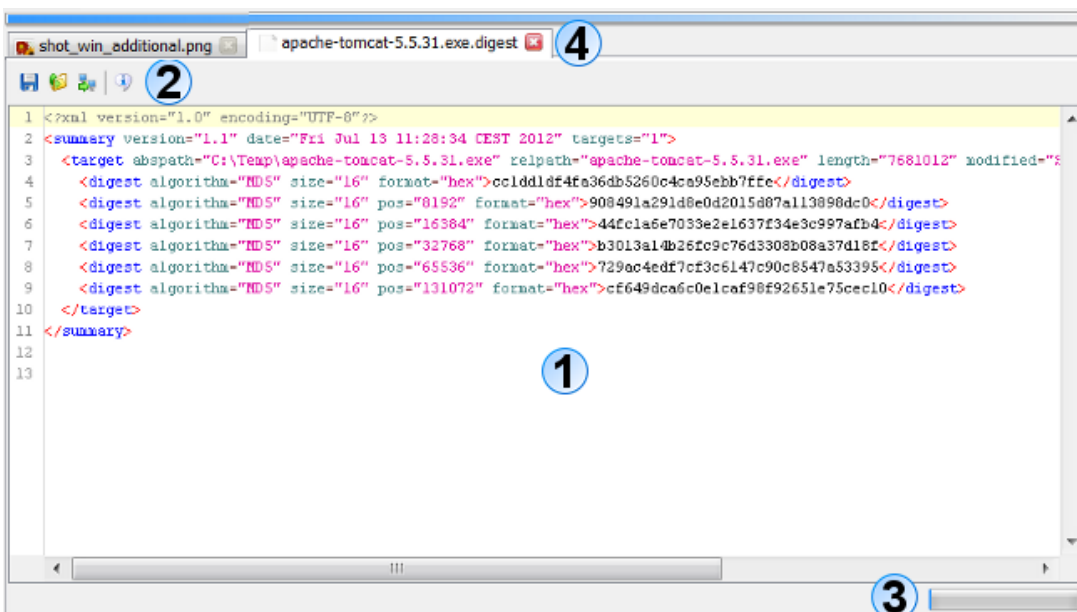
shot_win_additional.png apache-tomcat-5.5.31.exe.digest 4

2

1 <?xml version="1.0" encoding="UTF-8"?>
2 <summary version="1.1" date="Fri Jul 13 11:28:34 CEST 2012" targets="1">
3 <target abspath="C:\Temp\apache-tomcat-5.5.31.exe" relpath="apache-tomcat-5.5.31.exe" length="7681012" modified="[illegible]
4 <digest algorithm="MD5" size="16" format="hex">cc1dd1df4fa36db5260c4ca95ebb7ffe</digest>
5 <digest algorithm="MD5" size="16" pos="8192" format="hex">908491a291d8e0d2015d87a113898dc0</digest>
6 <digest algorithm="MD5" size="16" pos="16384" format="hex">44fc1a6e7033e2e1637f34e3c997afb4</digest>
7 <digest algorithm="MD5" size="16" pos="32768" format="hex">b3013a14b26fc9c76d3308b08a37d18f</digest>
8 <digest algorithm="MD5" size="16" pos="65536" format="hex">729ac4edf7cf3c6147c90c8547a53395</digest>
9 <digest algorithm="MD5" size="16" pos="131072" format="hex">cf649dca6c0e1caf98f92651e75cec10</digest>
10 </target>
11 </summary>
12
13

1

III

3